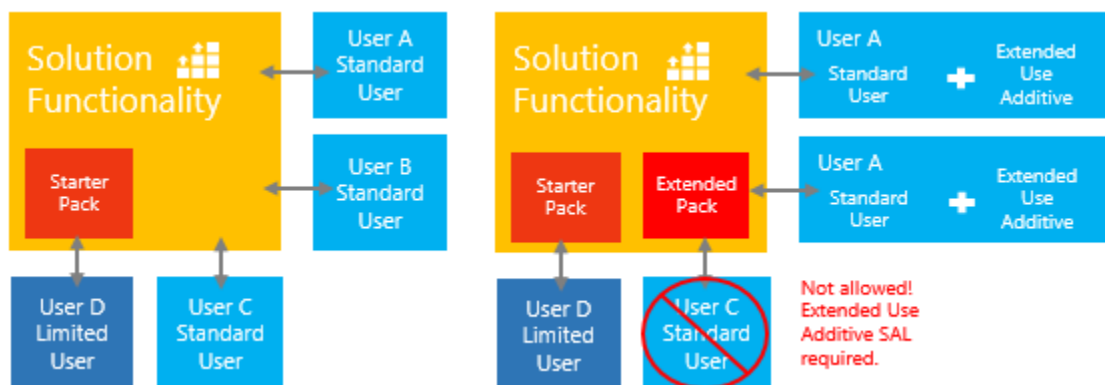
Solution Functionality

Starter Pack

User A Standard User

User B Standard User

User D Limited User

User C Standard User

Solution Functionality

Starter Pack

Extended Pack

User A Standard User

Extended Use Additive

User A Standard User

Extended Use Additive

User D Limited User

User C Standard User

Not allowed! Extended Use Additive SAL required.